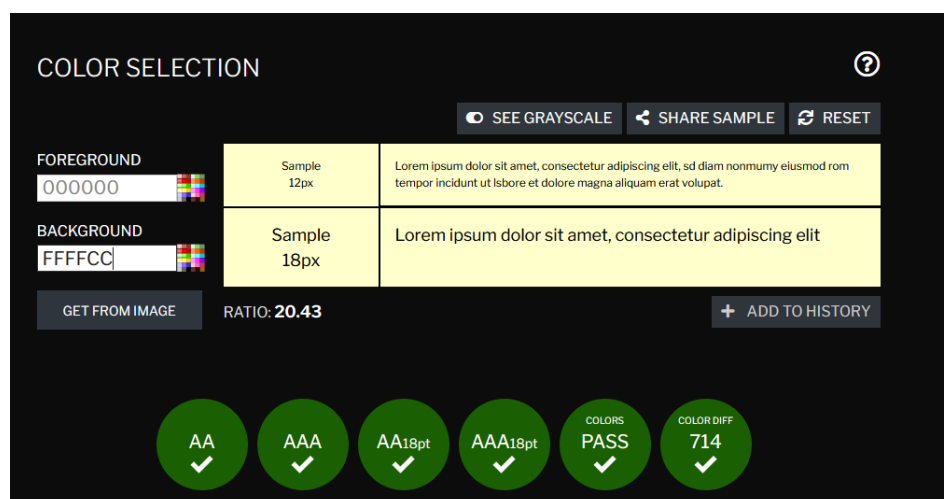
COLOR SELECTION

SEE GRAYSCALE
SHARE SAMPLE
RESET

FOREGROUND
000000

BACKGROUND
FFFFCC

GET FROM IMAGE

| Sample 12px | Lorem ipsum dolor sit amet, consectetur adipiscing elit, sd diam nonmumy eiusmod rom tempor incidunt ut lsbore et dolore magna aliquam erat volupat. |
|---|---|
| Sample 18px | Lorem ipsum dolor sit amet, consectetur adipiscing elit |

RATIO: 20.43

ADD TO HISTORY

AA
AAA
AA18pt
AAA18pt
COLORS PASS
COLOR DIFF 714